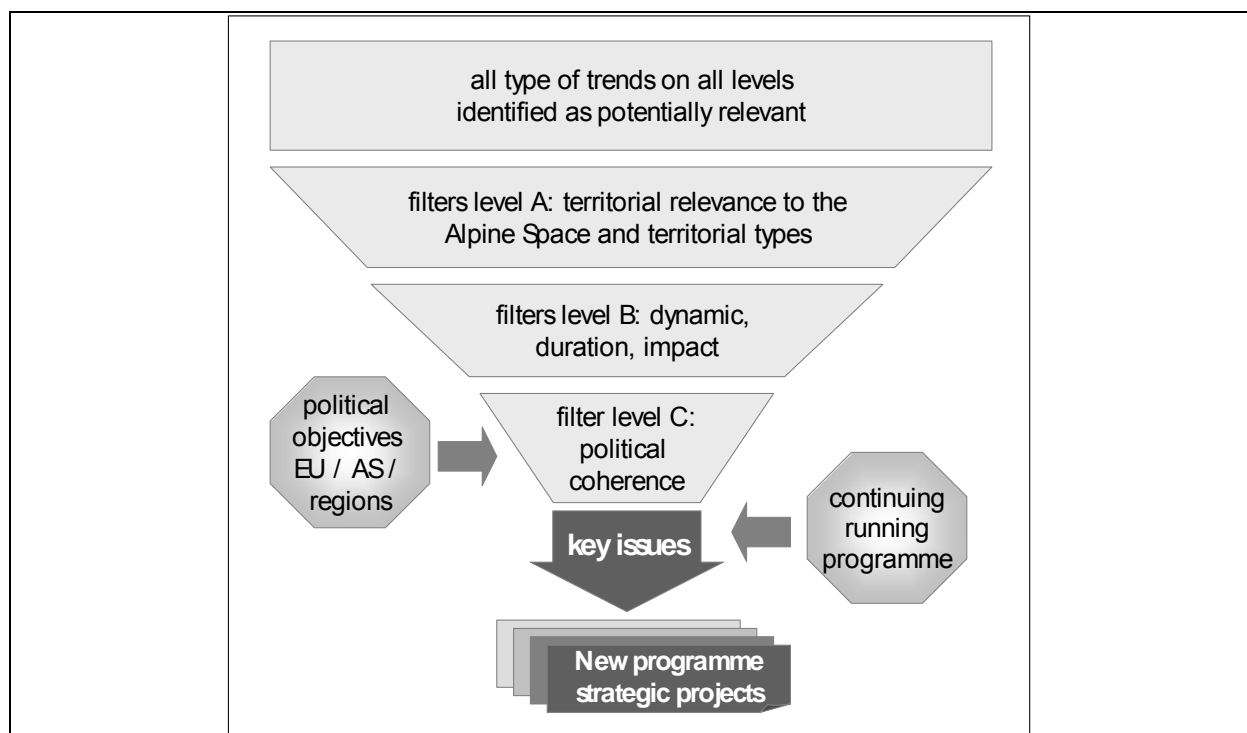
all type of trends on all levels identified as potentially relevant

filters level A: territorial relevance to the Alpine Space and territorial types

filters level B: dynamic, duration, impact

political objectives EU / AS / regions

filter level C: political coherence

continuing running programme

key issues

New programme strategic projects